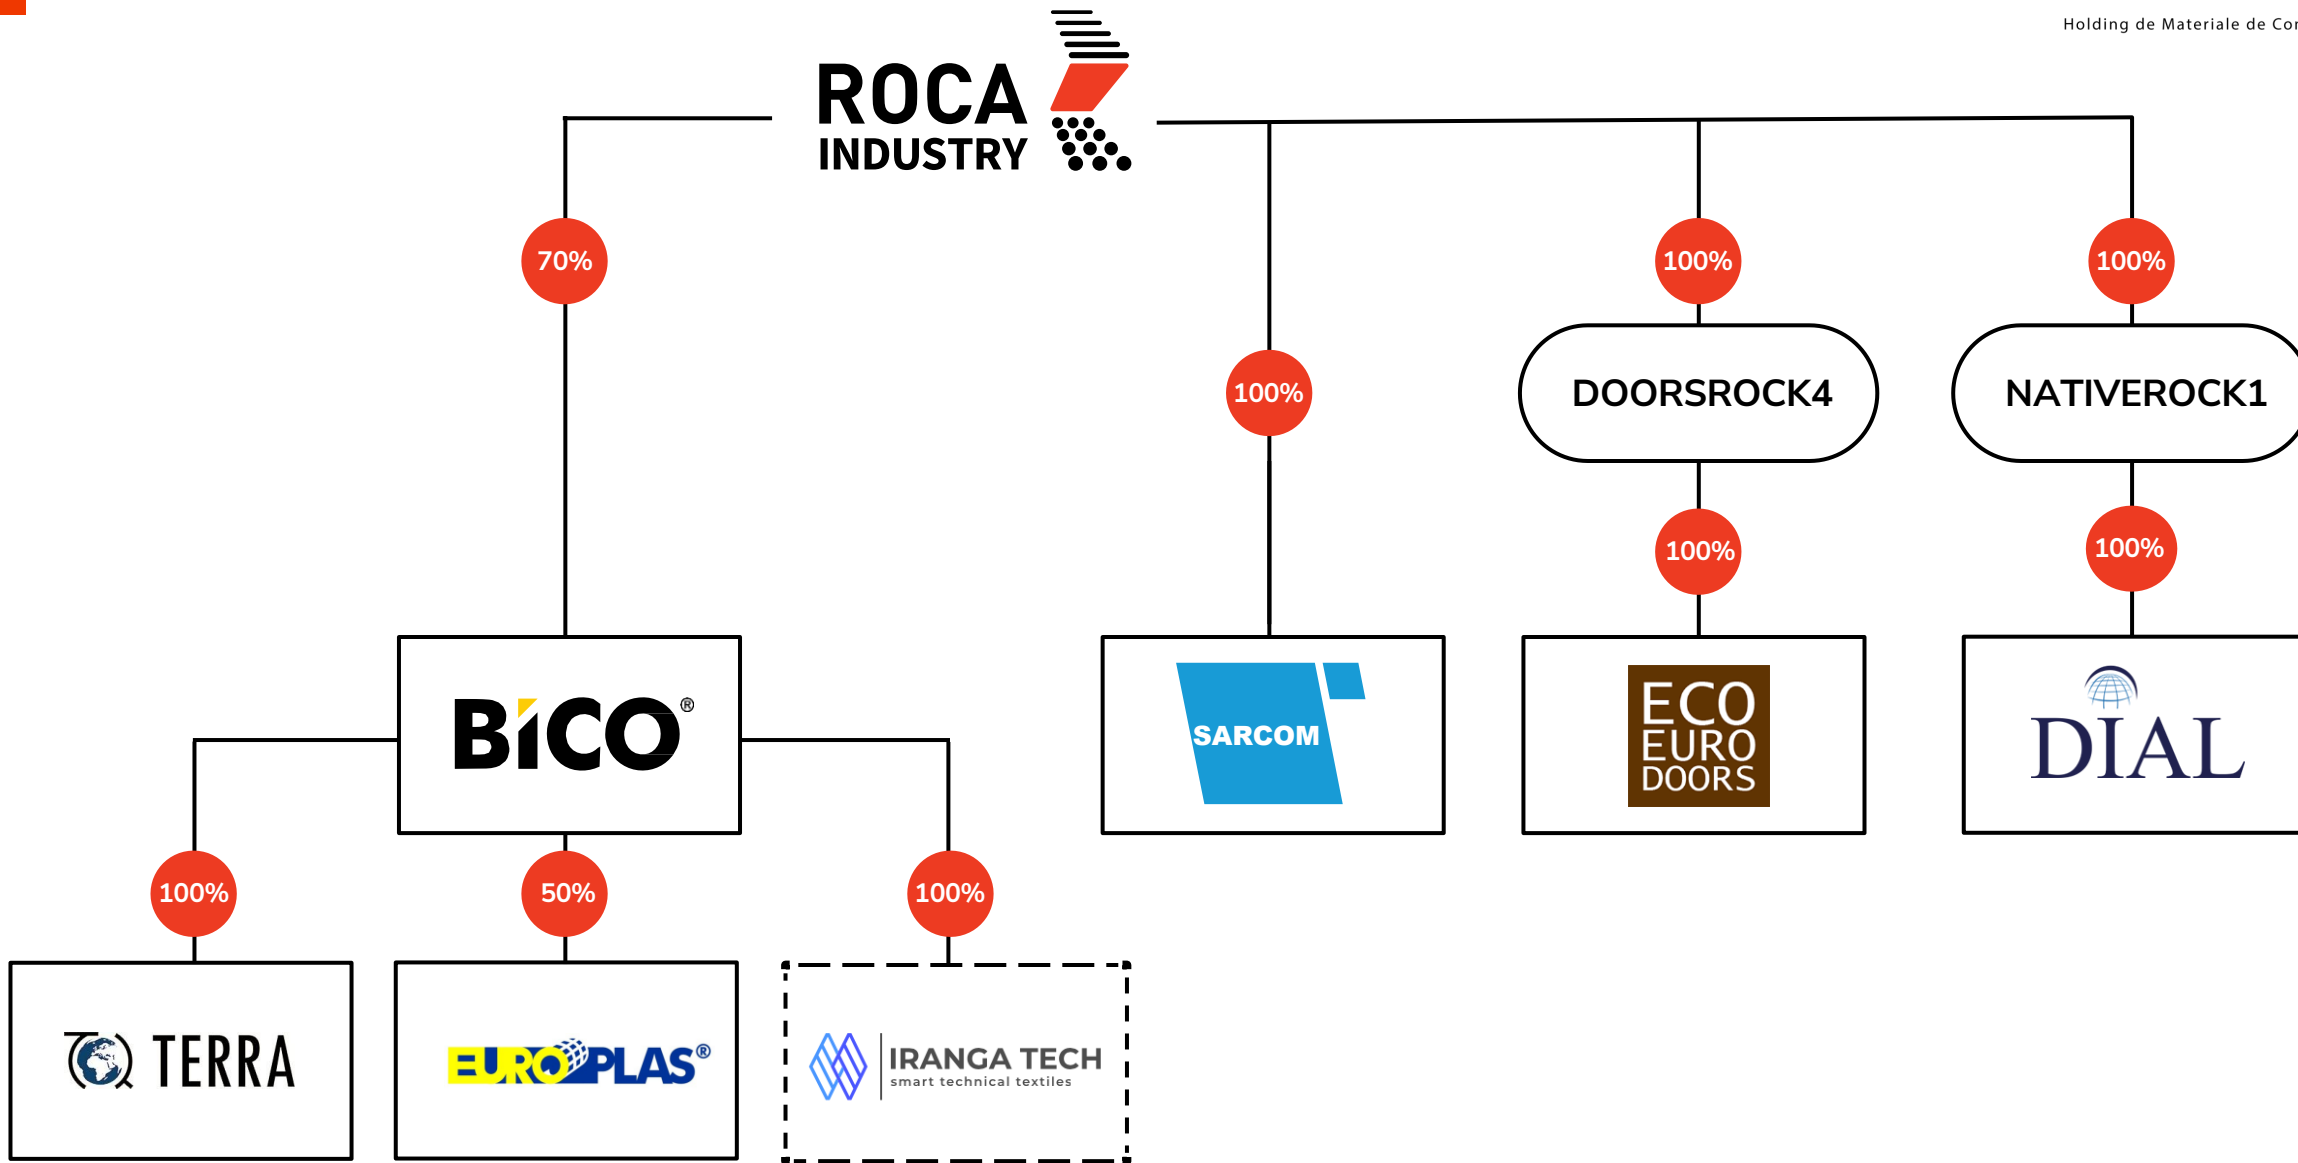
Holding de Materiale de Cor

ROCA INDUSTRY

70%

100%

100%

100%

DOORSROCK4

NATIVEROCK1

100%

100%

BiCO®

SARCOM

ECO EURO DOORS

DIAL

100%

50%

100%

TERRA

EUROPLAS®

IRANGA TECH
smart technical textiles